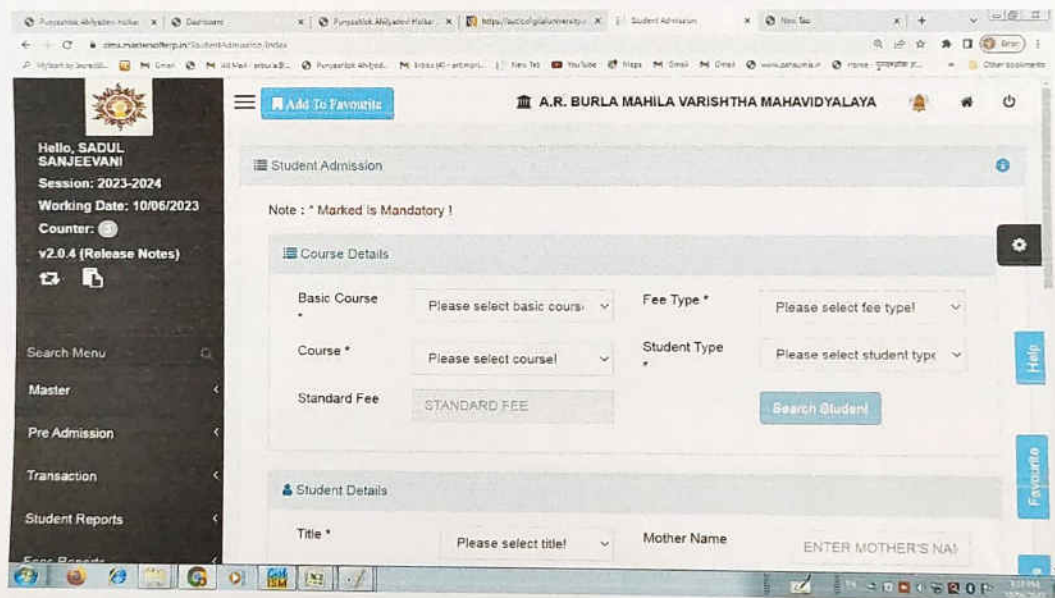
Punyashlok Ahilyadevi Holkar | Dashboard | Punyashlok Ahilyadevi Holkar | https:// | Student Admission | New Tab

cims.mastersofterp.in/StudentAdmission/Index

Add To Favourite

A.R. BURLA MAHILA VARISHTHA MAHAVIDYALAYA

Hello, SADUL SANJEEVANI
Session: 2023-2024
Working Date: 10/06/2023
Counter: 5
v2.0.4 (Release Notes)

Search Menu
Master
Pre Admission
Transaction
Student Reports
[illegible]

Student Admission

Note : * Marked Is Mandatory !

Course Details

Basic Course *
Please select basic course
Fee Type *
Please select fee type!
Course *
Please select course!
Student Type *
Please select student type
Standard Fee
STANDARD FEE
Search Student

Student Details

Title *
Please select title!
Mother Name
ENTER MOTHER'S NAI

Help
Favourite